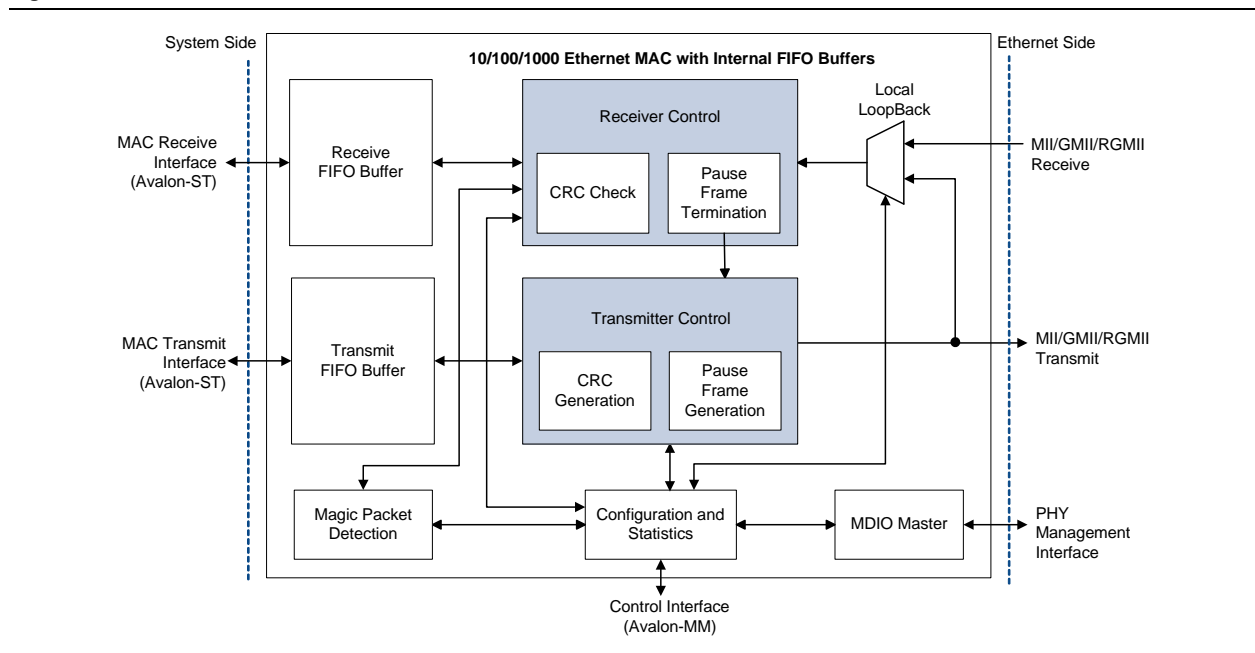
System Side

10/100/1000 Ethernet MAC with Internal FIFO Buffers

Ethernet Side

MAC Receive Interface (Avalon-ST)

Receive FIFO Buffer

Receiver Control

CRC Check

Pause Frame Termination

Local LoopBack

MII/GMII/RGMII Receive

MAC Transmit Interface (Avalon-ST)

Transmit FIFO Buffer

Transmitter Control

CRC Generation

Pause Frame Generation

MII/GMII/RGMII Transmit

Magic Packet Detection

Configuration and Statistics

MDIO Master

PHY Management Interface

Control Interface (Avalon-MM)